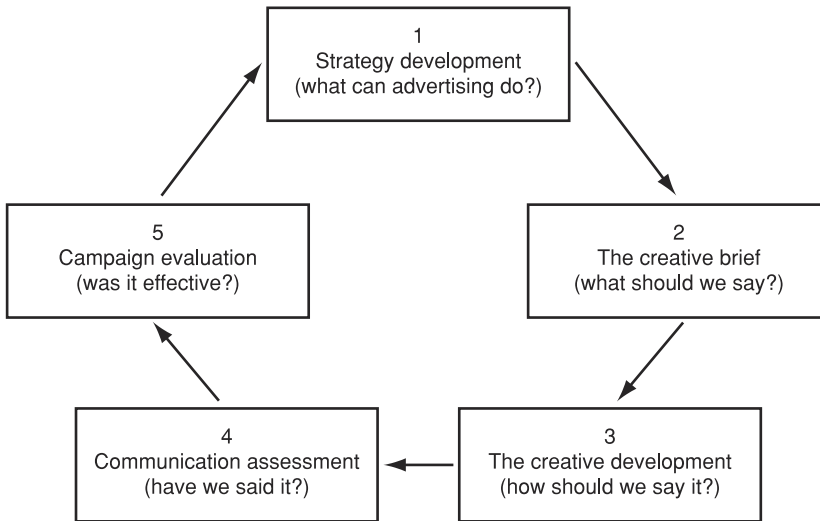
1
Strategy development
(what can advertising do?)

2
The creative brief
(what should we say?)

3
The creative development
(how should we say it?)

4
Communication assessment
(have we said it?)

5
Campaign evaluation
(was it effective?)